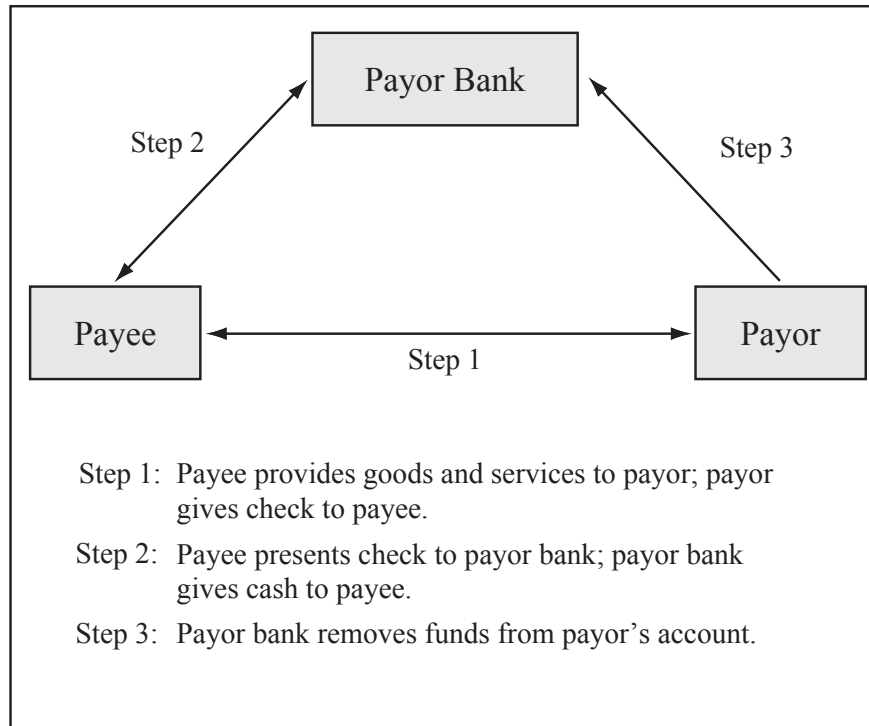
Payor Bank

Step 2

Step 3

Payee

Step 1

Payor

Step 1: Payee provides goods and services to payor; payor gives check to payee.

Step 2: Payee presents check to payor bank; payor bank gives cash to payee.

Step 3: Payor bank removes funds from payor’s account.